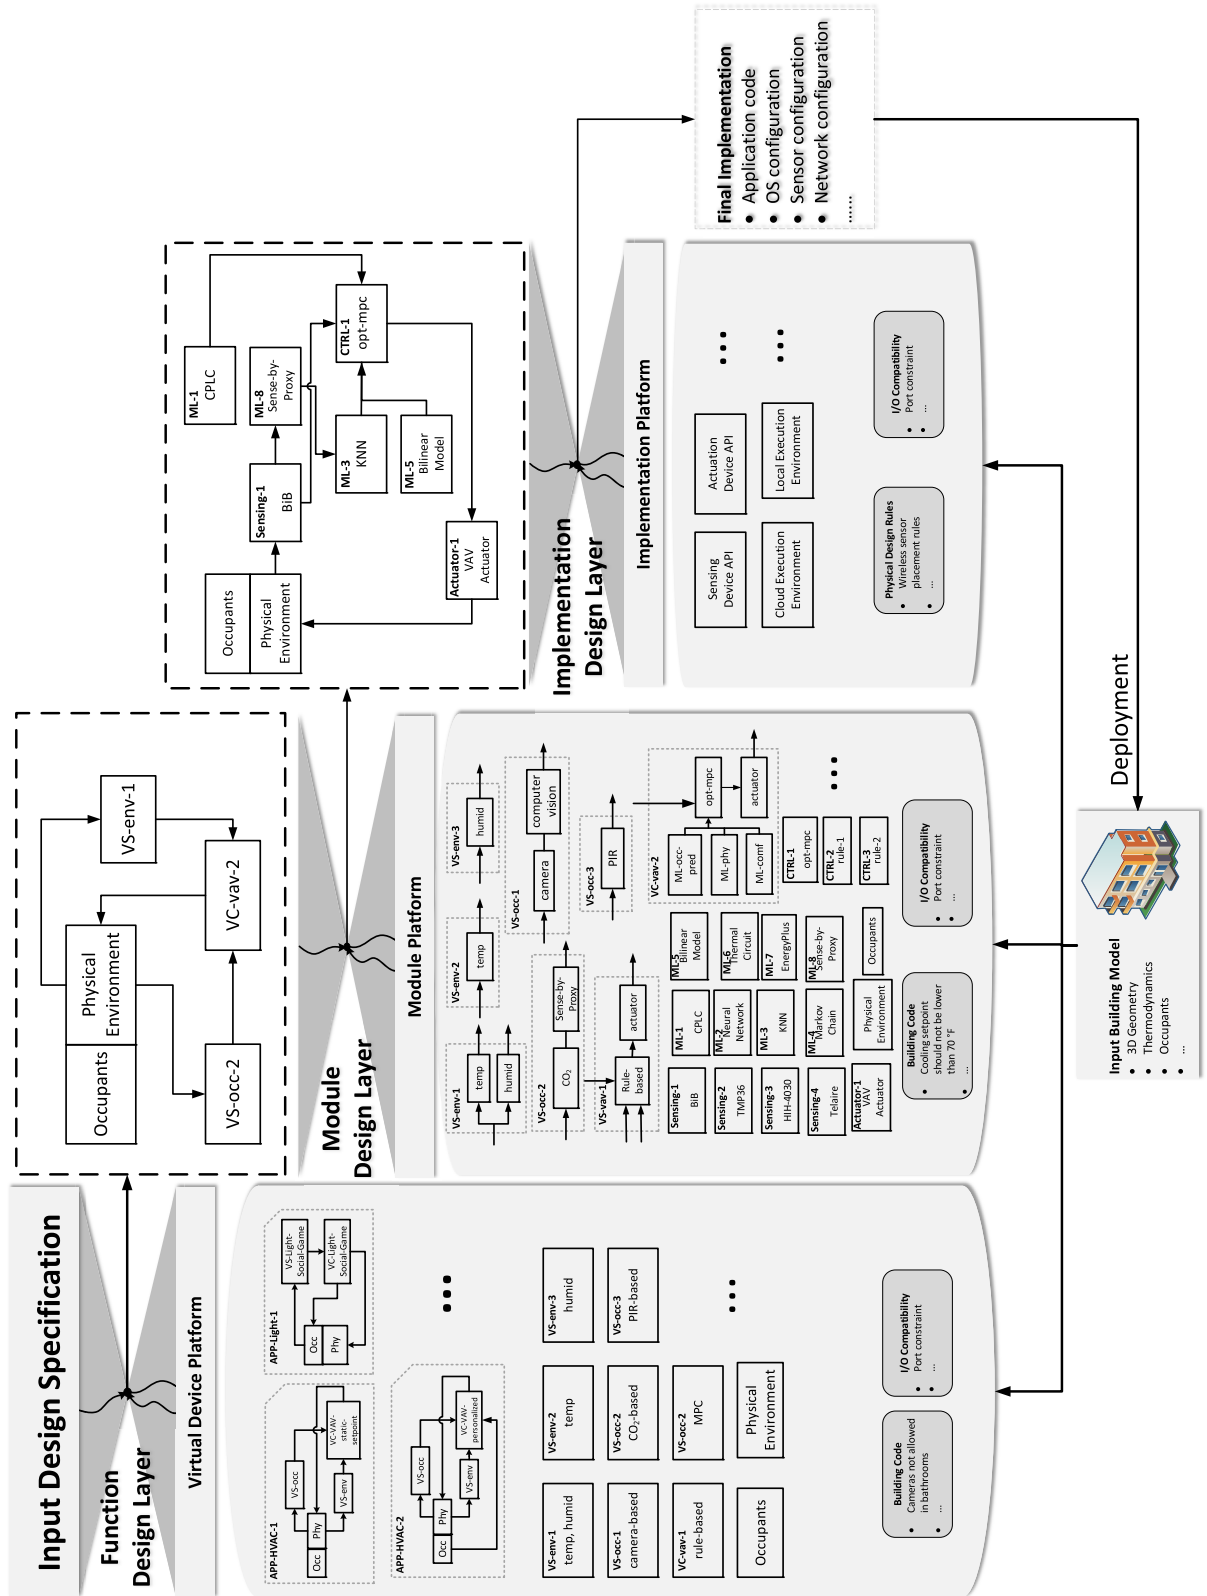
Input Design Specification

Function Design Layer

Virtual Device Platform

APP-HVAC-1
Occ
Phy
VS-occ
VS-env
VC-VAV-static-setpoint

APP-Light-1
Occ
Phy
VS-Light-Social-Game
VC-Light-Social-Game

APP-HVAC-2
Occ
Phy
VS-occ
VS-env
VC-VAV-personalized

VS-env-1 temp, humid
VS-env-2 temp
VS-env-3 humid
VS-occ-1 camera-based
VS-occ-2 $CO_2$-based
VS-occ-3 PIR-based
VC-vav-1 rule-based
VC-occ-2 MPC
Occupants
Physical Environment

Building Code
• Cameras not allowed in bathrooms
• ...

I/O Compatibility
• Port constraint
• ...

Occupants
Physical Environment
VS-occ-2
VC-vav-2
VS-env-1

Module Design Layer

Module Platform

VS-env-1 temp humid
VS-env-2 temp
VS-env-3 humid
VS-occ-1 camera computer vision
VS-occ-2 $CO_2$ Sense-by-Proxy
VS-occ-3 PIR
VS-vav-1 Rule-based actuator
VC-vav-2 ML-occ-pred ML-phy ML-comf opt-mpc actuator

Sensing-1 BiB
Sensing-2 TMP36
Sensing-3 HIH-4030
Sensing-4 Telaire
Actuator-1 VAV Actuator
ML-1 CPLC
ML-2 Neural Network
ML-3 KNN
ML-4 Markov Chain
ML-5 Bilinear Model
ML-6 Thermal Circuit
ML-7 EnergyPlus
ML-8 Sense-by-Proxy
Physical Environment
Occupants
CTRL-1 opt-mpc
CTRL-2 rule-1
CTRL-3 rule-2

Building Code
• Cooling setpoint should not be lower than 70 °F
• ...

I/O Compatibility
• Port constraint
• ...

Occupants
Physical Environment
Sensing-1 BiB
ML-8 Sense-by-Proxy
ML-1 CPLC
ML-3 KNN
ML-5 Bilinear Model
CTRL-1 opt-mpc
Actuator-1 VAV Actuator

Implementation Design Layer

Implementation Platform

Sensing Device API
Actuation Device API
Cloud Execution Environment
Local Execution Environment

Physical Design Rules
• Wireless sensor placement rules
• ...

I/O Compatibility
• Port constraint
• ...

Final Implementation
• Application code
• OS configuration
• Sensor configuration
• Network configuration
• ......

Deployment

Input Building Model
• 3D Geometry
• Thermodynamics
• Occupants
• ...